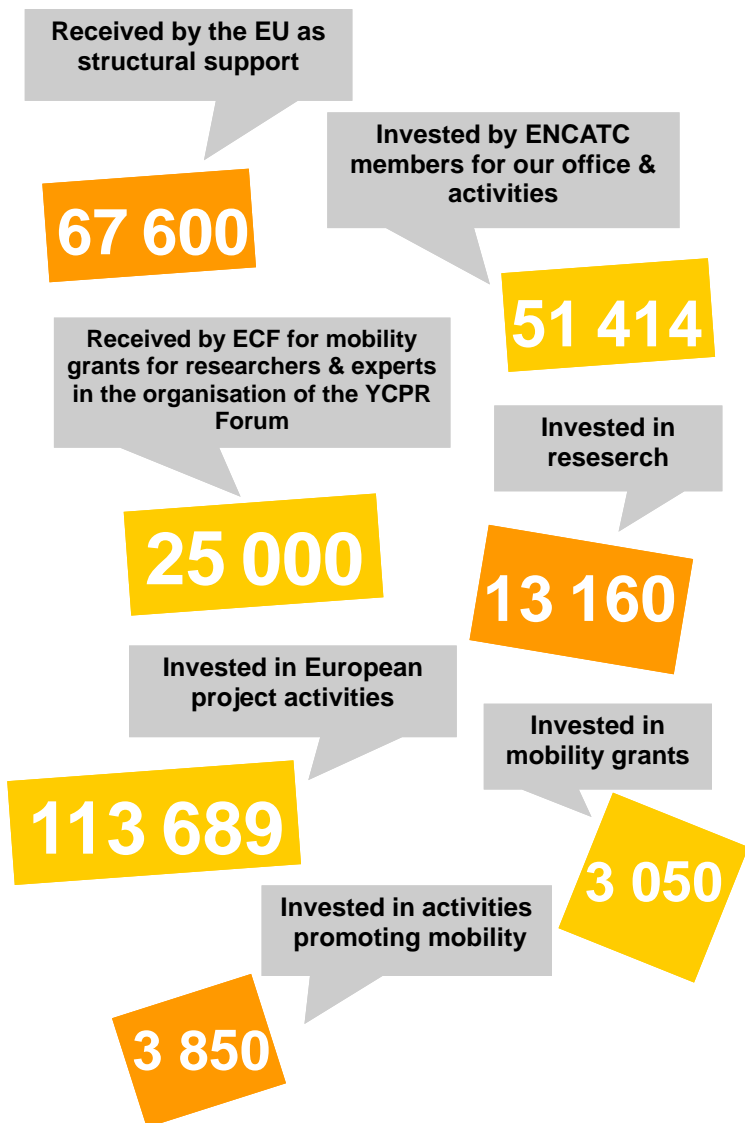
Received by the EU as structural support

67 600

Invested by ENCATC members for our office & activities

51 414

Received by ECF for mobility grants for researchers & experts in the organisation of the YCPR Forum

25 000

Invested in reseserch

13 160

Invested in European project activities

113 689

Invested in mobility grants

3 050

Invested in activities promoting mobility

3 850